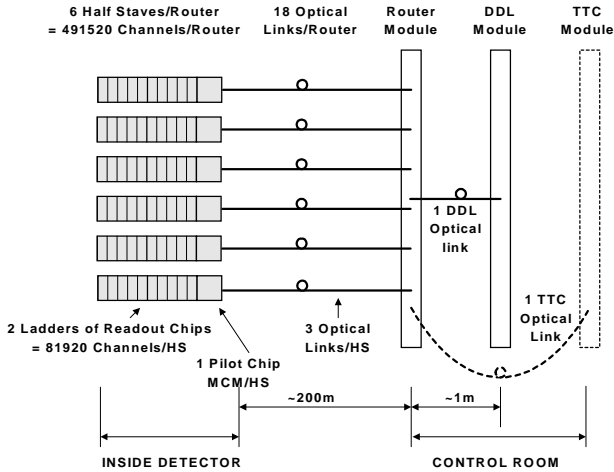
6 Half Staves/Router
= 491520 Channels/Router

18 Optical Links/Router

Router Module

DDL Module

TTC Module

1 DDL Optical link

1 TTC Optical Link

2 Ladders of Readout Chips
= 81920 Channels/HS

1 Pilot Chip MCM/HS

3 Optical Links/HS

~200m

~1m

INSIDE DETECTOR

CONTROL ROOM